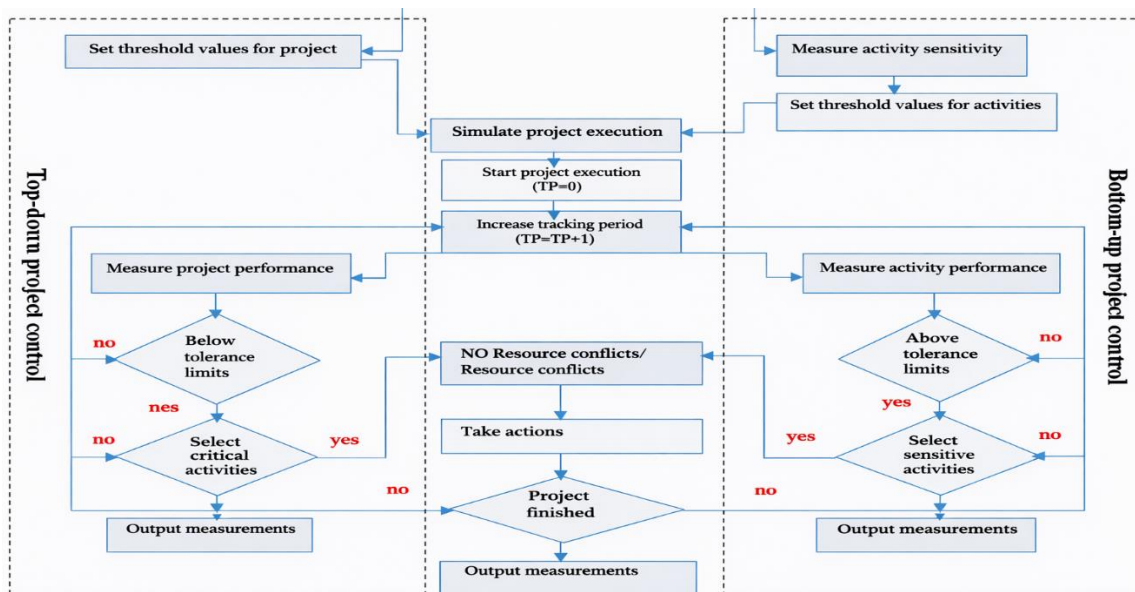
Top-dotvn project control

Set threshold values for project

Measure activity sensitivity

Set threshold values for activities

Simulate project execution

Start project execution (TP=0)

Increase tracking period (TP=TP+1)

Bottom-up project control

Measure project performance

Measure activity performance

no

Below tolerance limits

nes

NO Resource conflicts/ Resource conflicts

Above tolerance limits

no

yes

no

Select critical activities

yes

Take actions

yes

Select sensitive activities

no

no

Project finished

no

Output measurements

Output measurements

Output measurements